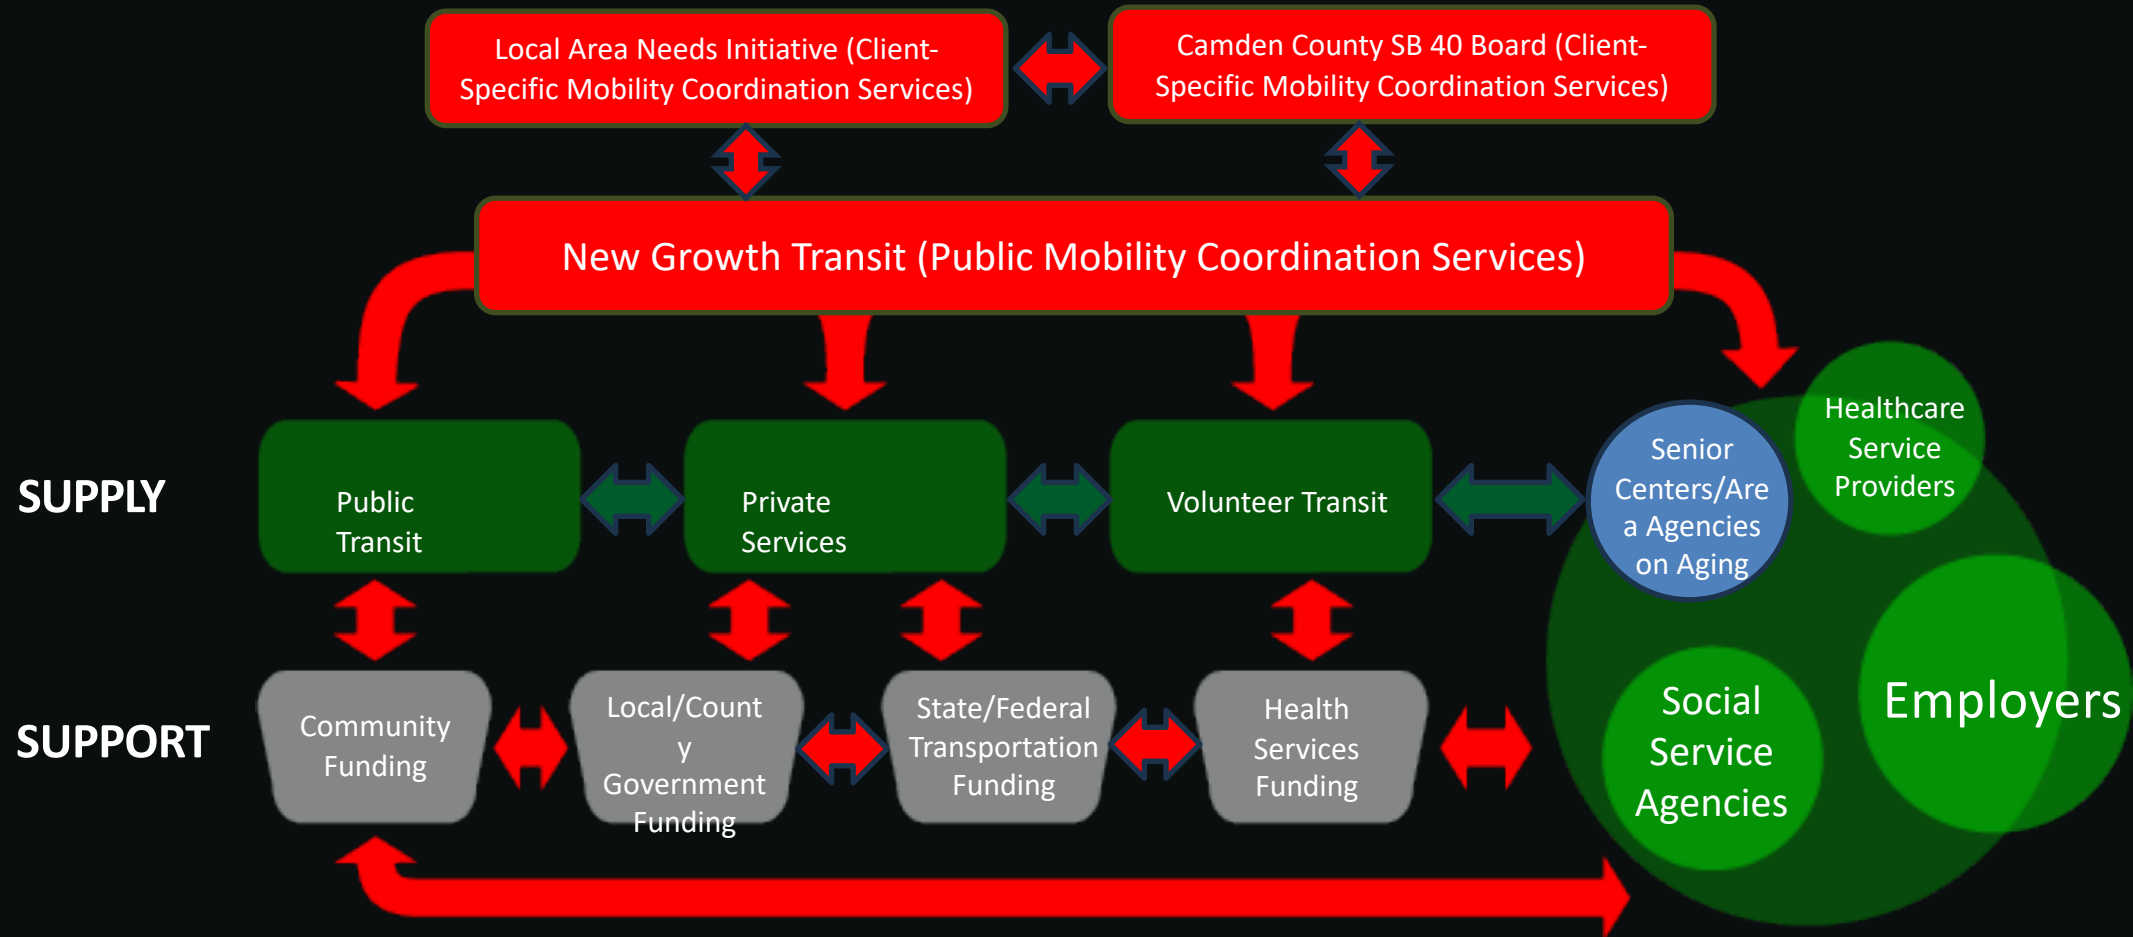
Local Area Needs Initiative (Client-Specific Mobility Coordination Services)

Camden County SB 40 Board (Client-Specific Mobility Coordination Services)

New Growth Transit (Public Mobility Coordination Services)

SUPPLY

Public Transit

Private Services

Volunteer Transit

Senior Centers/Area Agencies on Aging

Healthcare Service Providers

SUPPORT

Community Funding

Local/County Government Funding

State/Federal Transportation Funding

Health Services Funding

Social Service Agencies

Employers